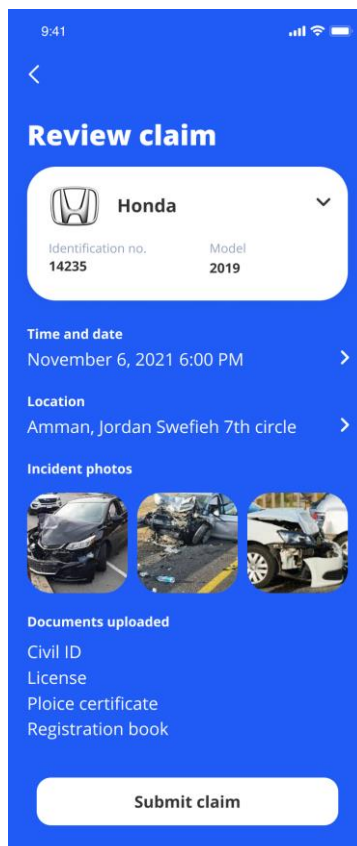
9:41

<

Review claim

Honda

Identification no.
14235

Model
2019

Time and date
November 6, 2021 6:00 PM >

Location
Amman, Jordan Swefieh 7th circle >

Incident photos

Documents uploaded
Civil ID
License
Ploice certificate
Registration book

Submit claim